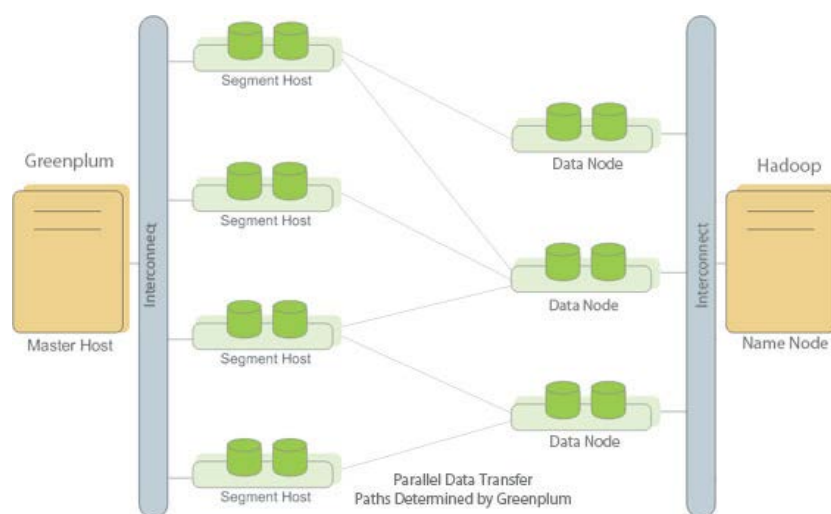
Greenplum

Master Host

Interconneq

Segment Host

Segment Host

Segment Host

Segment Host

Data Node

Data Node

Data Node

Parallel Data Transfer
Paths Determined by Greenplum

Interconnect

Hadoop

Name Node